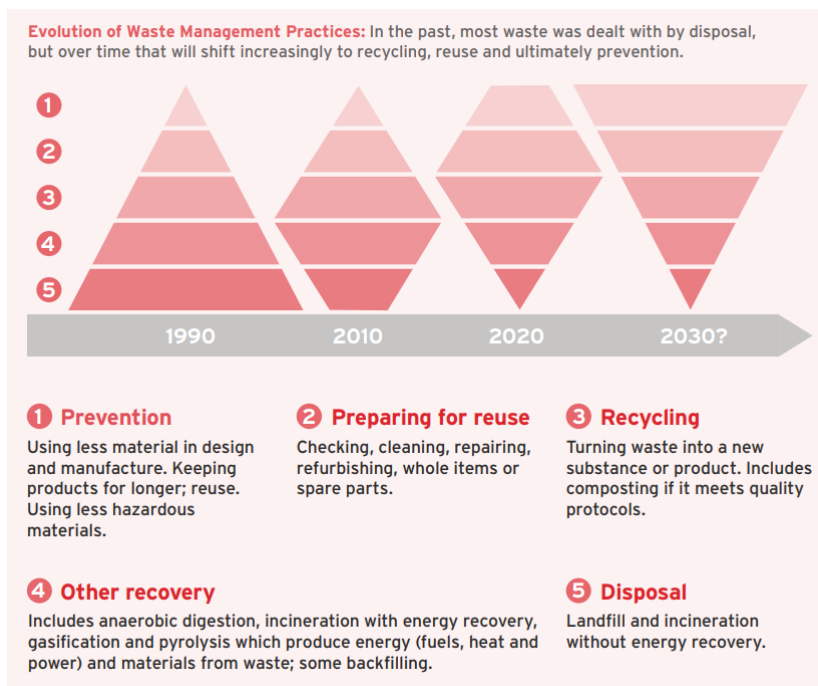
**Evolution of Waste Management Practices:** In the past, most waste was dealt with by disposal, but over time that will shift increasingly to recycling, reuse and ultimately prevention.

1
2
3
4
5

1990
2010
2020
2030?

1 Prevention
Using less material in design and manufacture. Keeping products for longer; reuse. Using less hazardous materials.

2 Preparing for reuse
Checking, cleaning, repairing, refurbishing, whole items or spare parts.

3 Recycling
Turning waste into a new substance or product. Includes composting if it meets quality protocols.

4 Other recovery
Includes anaerobic digestion, incineration with energy recovery, gasification and pyrolysis which produce energy (fuels, heat and power) and materials from waste; some backfilling.

5 Disposal
Landfill and incineration without energy recovery.